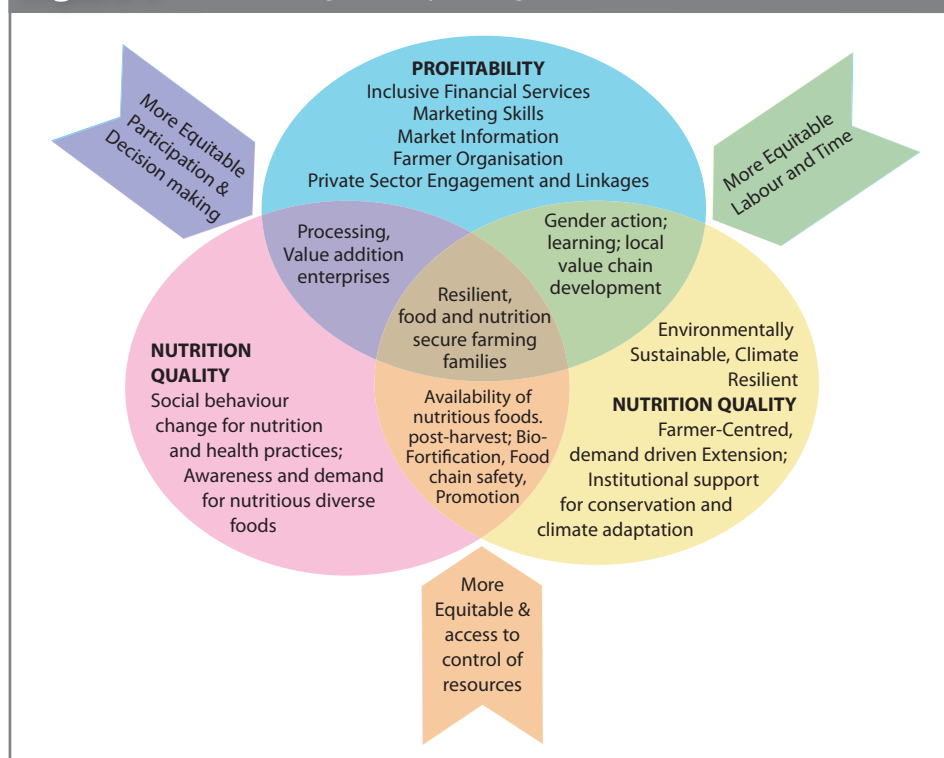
More Equitable Participation & Decision making

PROFITABILITY
Inclusive Financial Services
Marketing Skills
Market Information
Farmer Organisation
Private Sector Engagement and Linkages

More Equitable Labour and Time

Processing, Value addition enterprises

Gender action; learning; local value chain development

Resilient, food and nutrition secure farming families

NUTRITION QUALITY
Social behaviour change for nutrition and health practices; Awareness and demand for nutritious diverse foods

Availability of nutritious foods. post-harvest; Bio-Fortification, Food chain safety, Promotion

Environmentally Sustainable, Climate Resilient
NUTRITION QUALITY
Farmer-Centred, demand driven Extension; Institutional support for conservation and climate adaptation

More Equitable & access to control of resources